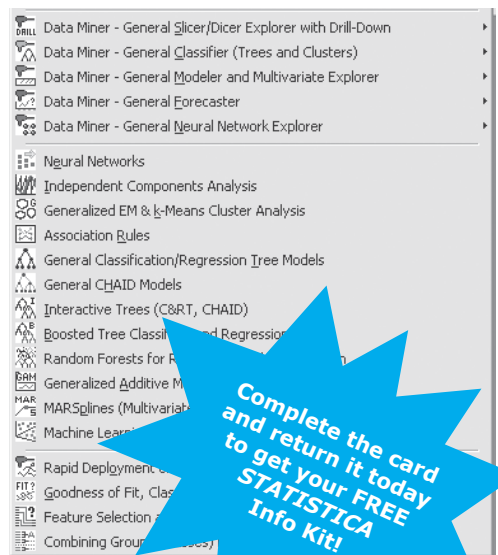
Data Miner - General Slicer/Dicer Explorer with Drill-Down
Data Miner - General Classifier (Trees and Clusters)
Data Miner - General Modeler and Multivariate Explorer
Data Miner - General Forecaster
Data Miner - General Neural Network Explorer
Neural Networks
Independent Components Analysis
Generalized EM & k-Means Cluster Analysis
Association Rules
General Classification/Regression Tree Models
General CHAID Models
Interactive Trees (C&RT, CHAID)
Boosted Tree Classi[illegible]nd Regression
Random Forests for R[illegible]n
Generalized Additive M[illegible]
MARSplines (Multivariat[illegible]
Machine Learni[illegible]
Rapid Deployment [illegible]
Goodness of Fit, Clas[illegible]
Feature Selection a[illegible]
Combining Group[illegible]es)

Complete the card and return it today to get your FREE STATISTICA Info Kit!